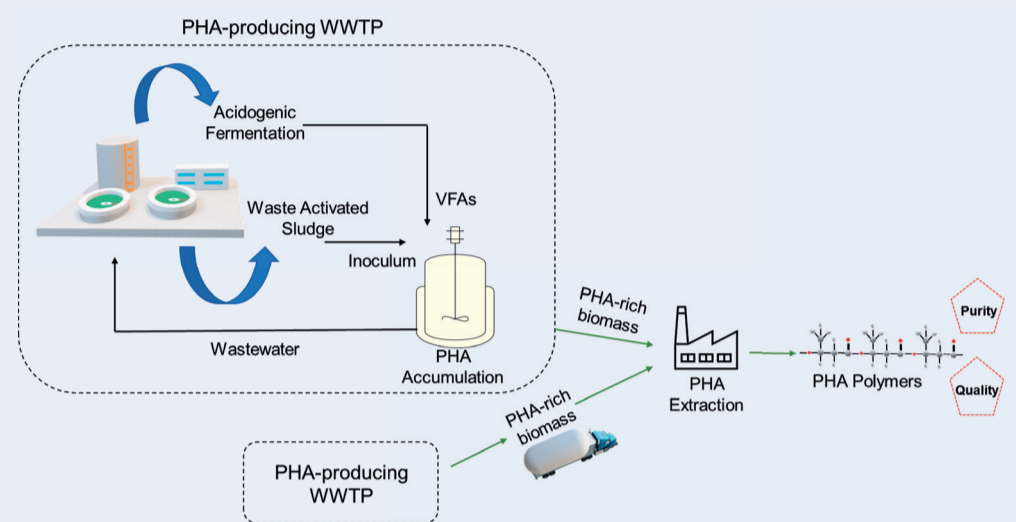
PHA-producing WWTP

Acidogenic Fermentation

VFAs

Waste Activated Sludge

Inoculum

Wastewater

PHA Accumulation

PHA-rich biomass

PHA Extraction

PHA Polymers

Purity

Quality

PHA-rich biomass

PHA-producing WWTP